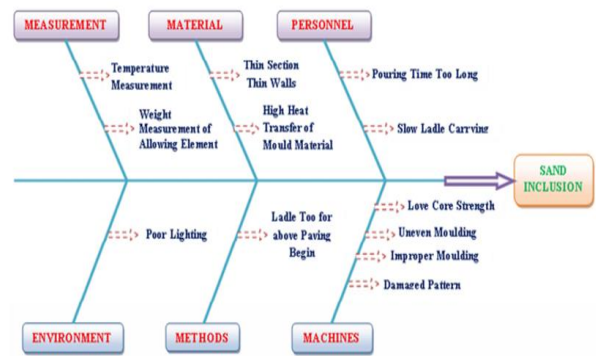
MEASUREMENT

Temperature Measurement

Weight Measurement of Allowing Element

MATERIAL

Thin Section Thin Walls

High Heat Transfer of Mould Material

PERSONNEL

Pouring Time Too Long

Slow Ladle Carrving

SAND INCLUSION

Poor Lighting

Ladle Too for above Paving Begin

Love Core Strength

Uneven Moulding

Improper Moulding

Damaged Pattern

ENVIRONMENT

METHODS

MACHINES